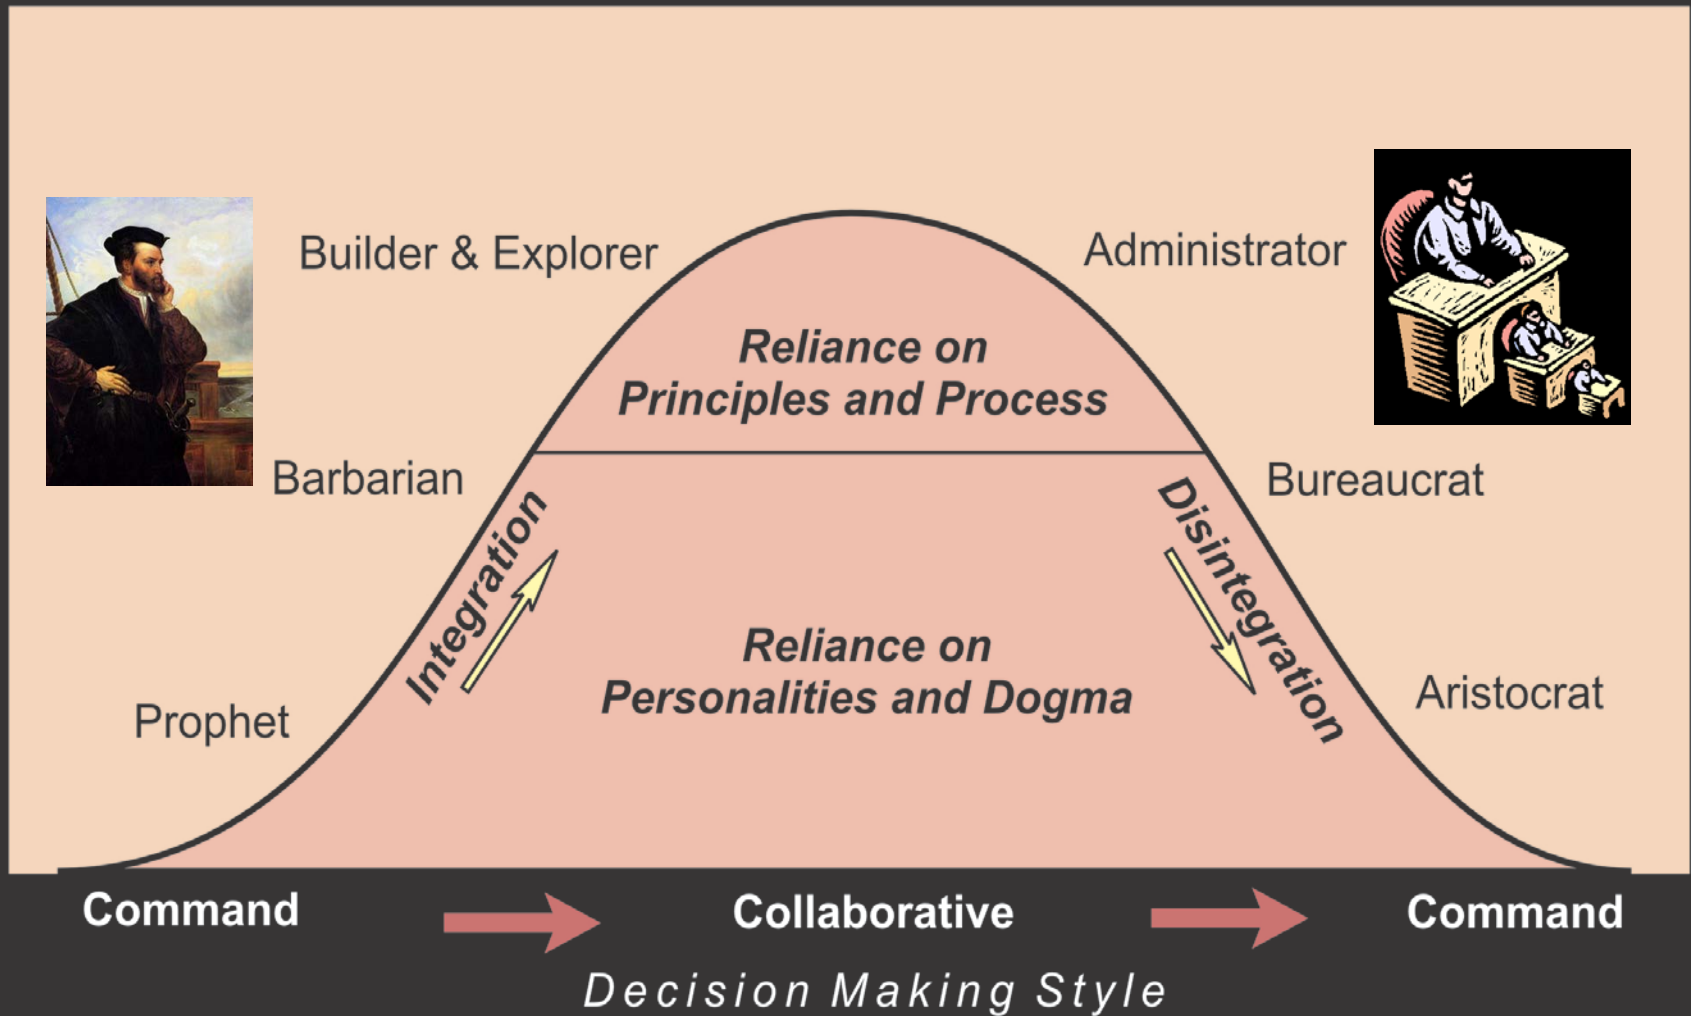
Builder & Explorer

Administrator

Reliance on
Principles and Process

Barbarian

Bureaucrat

Integration

Disintegration

Reliance on
Personalities and Dogma

Prophet

Aristocrat

Command

Collaborative

Command

Decision Making Style